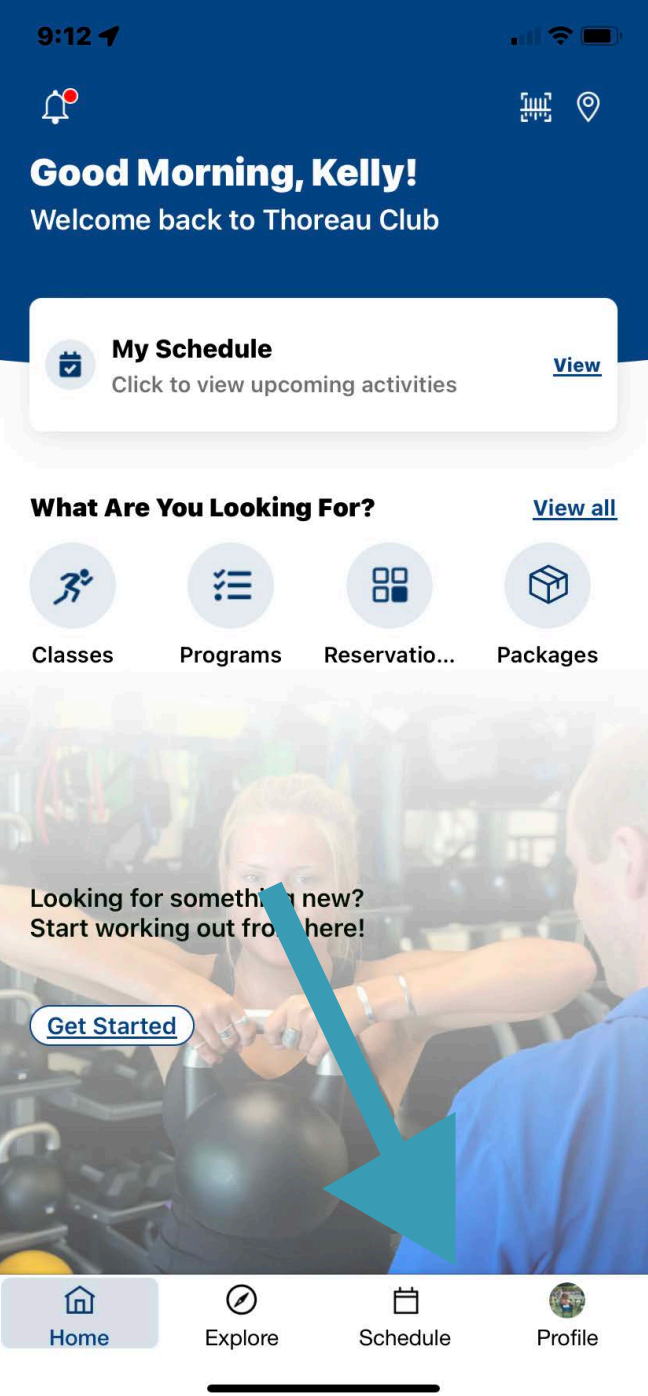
9:12

Good Morning, Kelly!
Welcome back to Thoreau Club

My Schedule
Click to view upcoming activities
View

What Are You Looking For?
View all

Classes
Programs
Reservatio...
Packages

Looking for someth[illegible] new?
Start working out fro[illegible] here!

Get Started

Home
Explore
Schedule
Profile